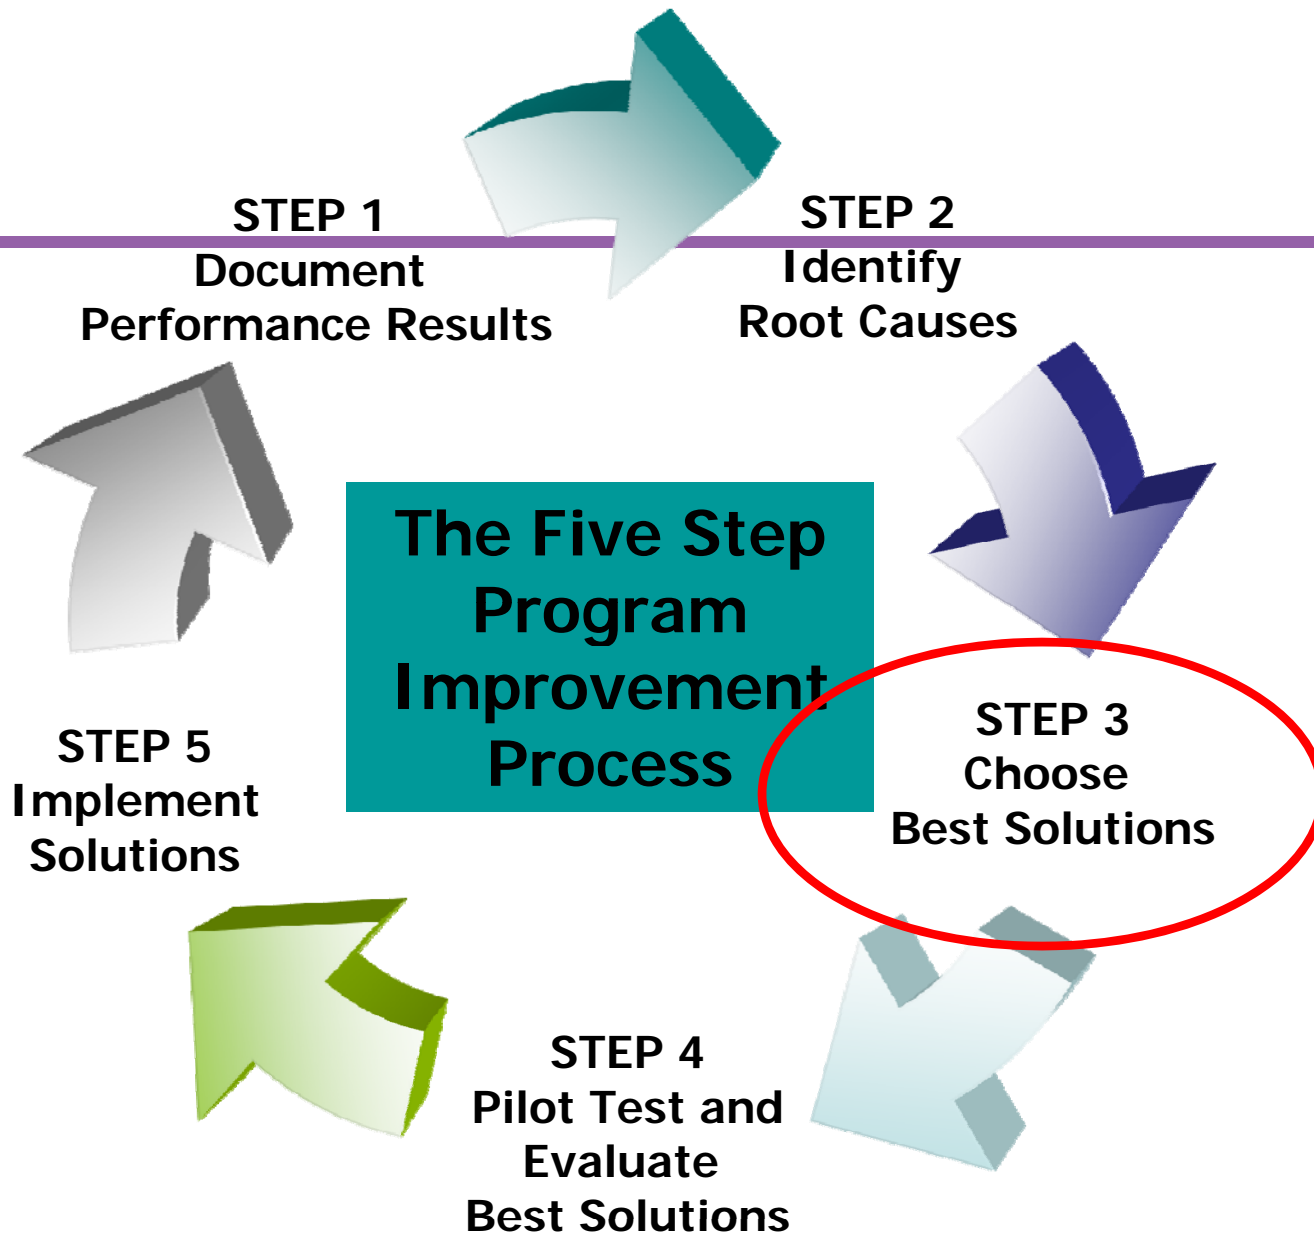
STEP 1
Document
Performance Results

STEP 2
Identify
Root Causes

The Five Step Program Improvement Process

STEP 3
Choose
Best Solutions

STEP 4
Pilot Test and
Evaluate
Best Solutions

STEP 5
Implement
Solutions